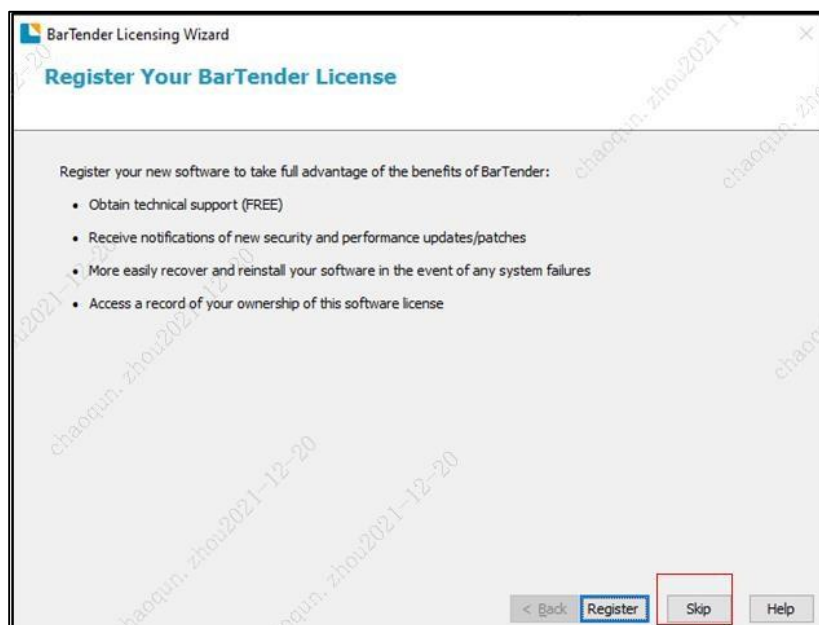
BarTender Licensing Wizard

Register Your BarTender License

Register your new software to take full advantage of the benefits of BarTender:

- Obtain technical support (FREE)
- Receive notifications of new security and performance updates/patches
- More easily recover and reinstall your software in the event of any system failures
- Access a record of your ownership of this software license

chaoqun.zhou2021-12-20

< Back Register Skip Help